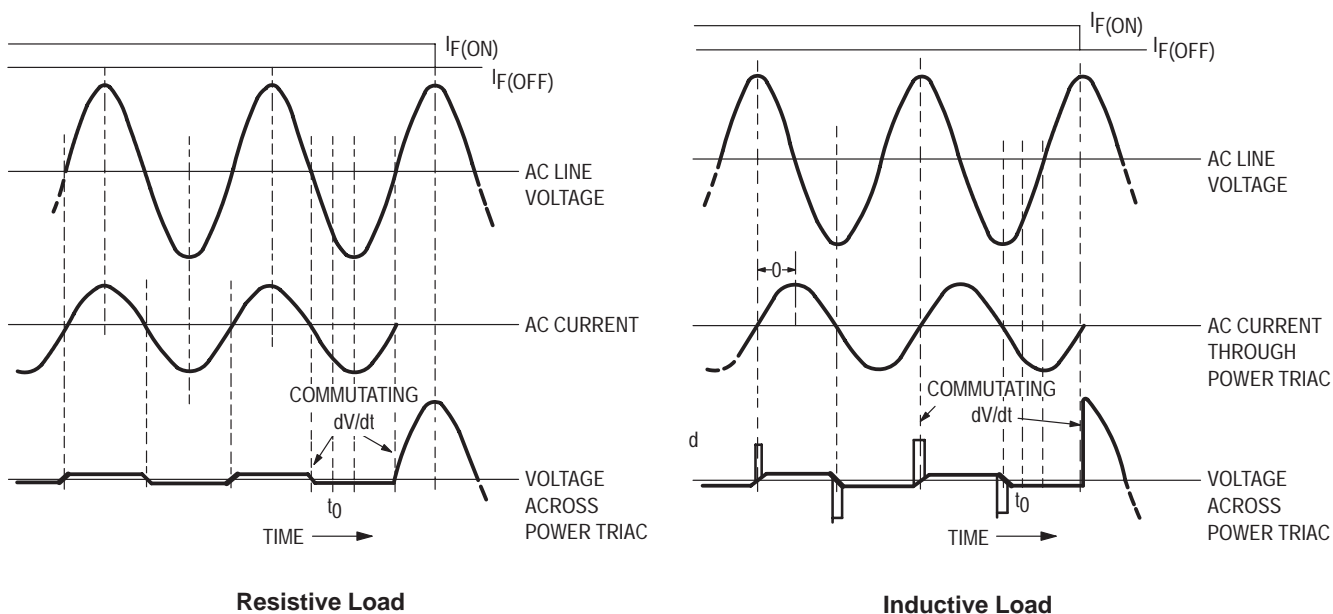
$I_{F(ON)}$
$I_{F(OFF)}$
AC LINE VOLTAGE
AC CURRENT
COMMUTATING dV/dt
VOLTAGE ACROSS POWER TRIAC
$t_0$
TIME

Resistive Load

$I_{F(ON)}$
$I_{F(OFF)}$
AC LINE VOLTAGE
θ
AC CURRENT THROUGH POWER TRIAC
COMMUTATING dV/dt
d
VOLTAGE ACROSS POWER TRIAC
$t_0$
TIME

Inductive Load